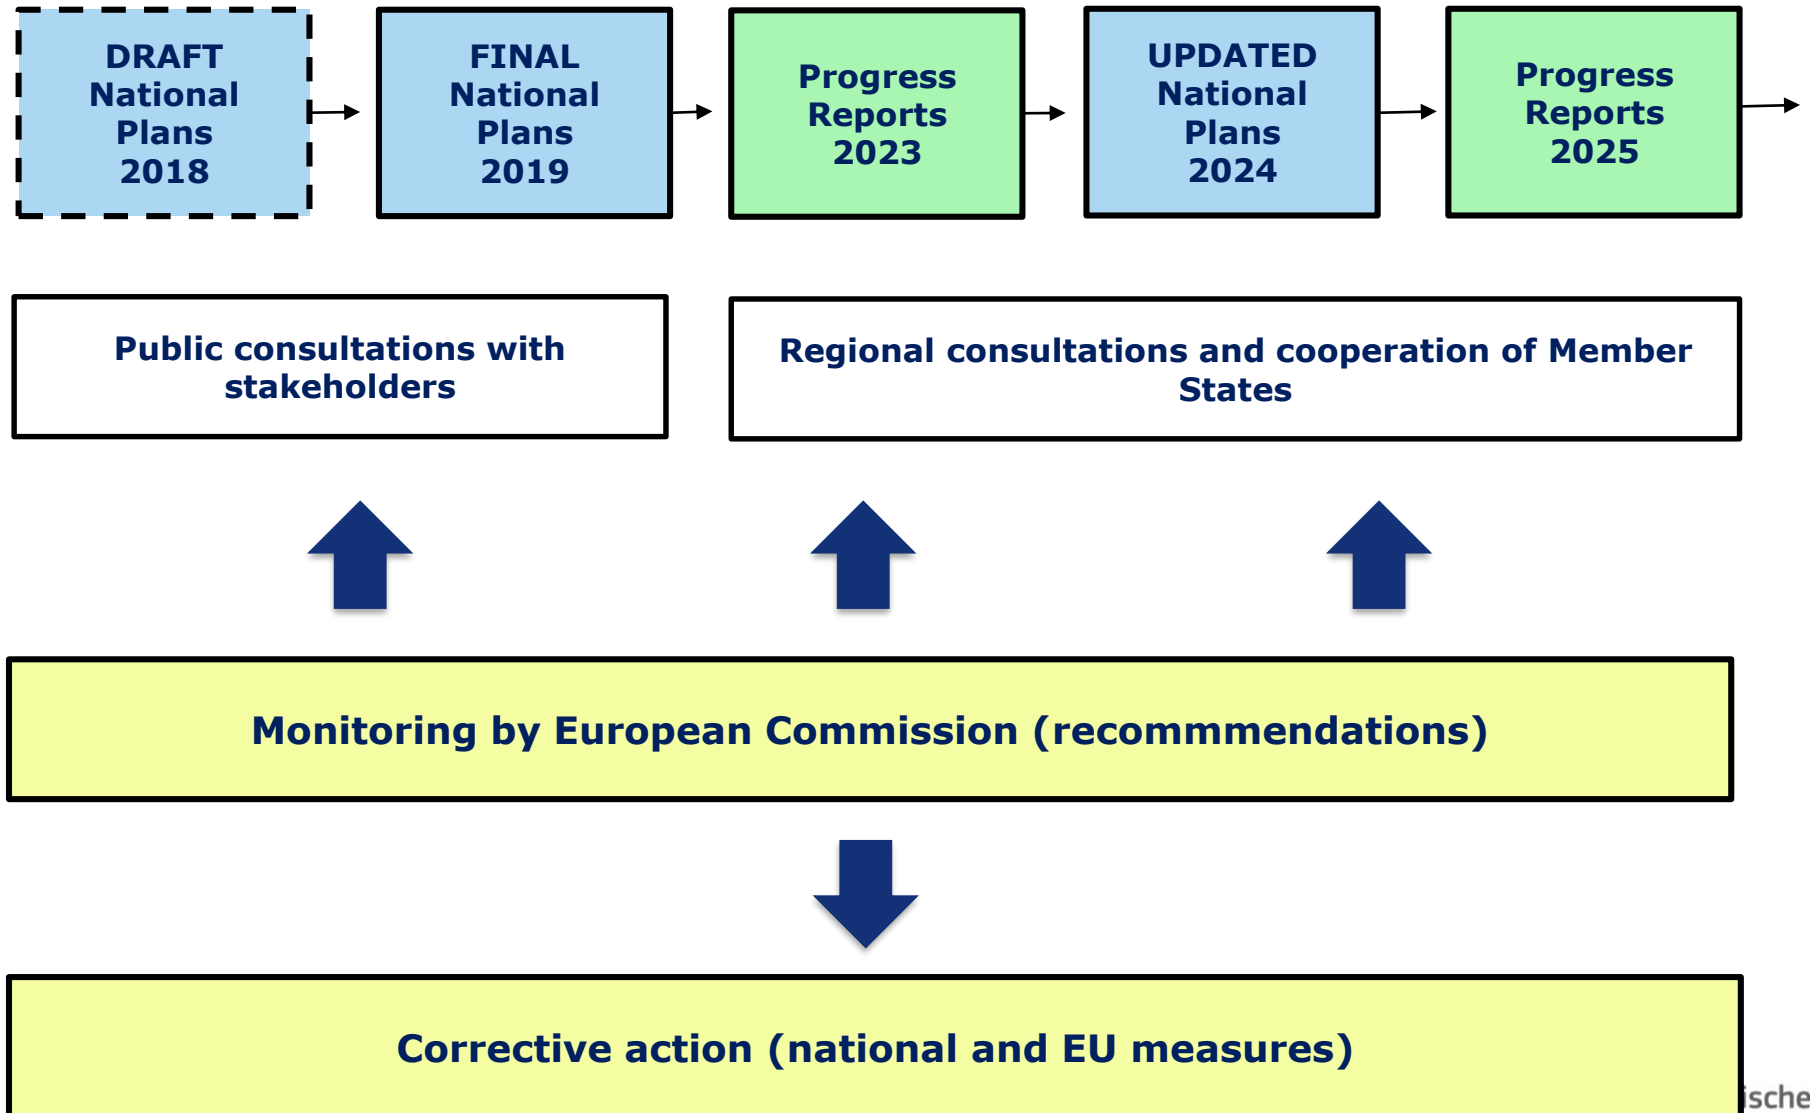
DRAFT National Plans 2018

FINAL National Plans 2019

Progress Reports 2023

UPDATED National Plans 2024

Progress Reports 2025

Public consultations with stakeholders

Regional consultations and cooperation of Member States

Monitoring by European Commission (recommmendations)

Corrective action (national and EU measures)

ische